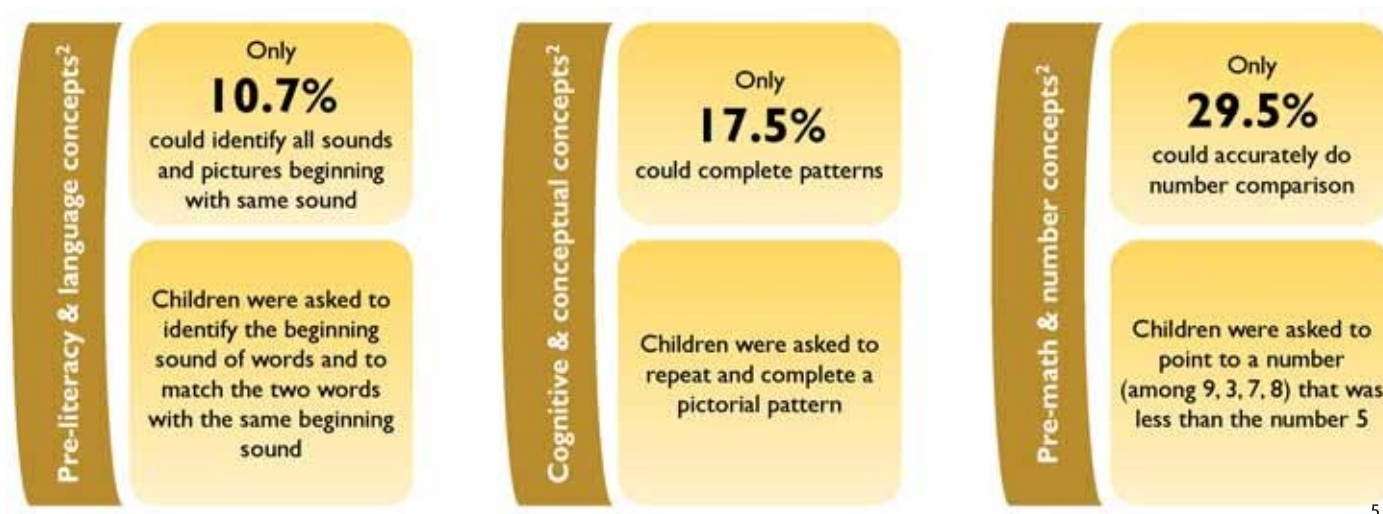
Pre-literacy & language concepts$^2$

Only
10.7%
could identify all sounds and pictures beginning with same sound

Children were asked to identify the beginning sound of words and to match the two words with the same beginning sound

Cognitive & conceptual concepts$^2$

Only
17.5%
could complete patterns

Children were asked to repeat and complete a pictorial pattern

Pre-math & number concepts$^2$

Only
29.5%
could accurately do number comparison

Children were asked to point to a number (among 9, 3, 7, 8) that was less than the number 5

5